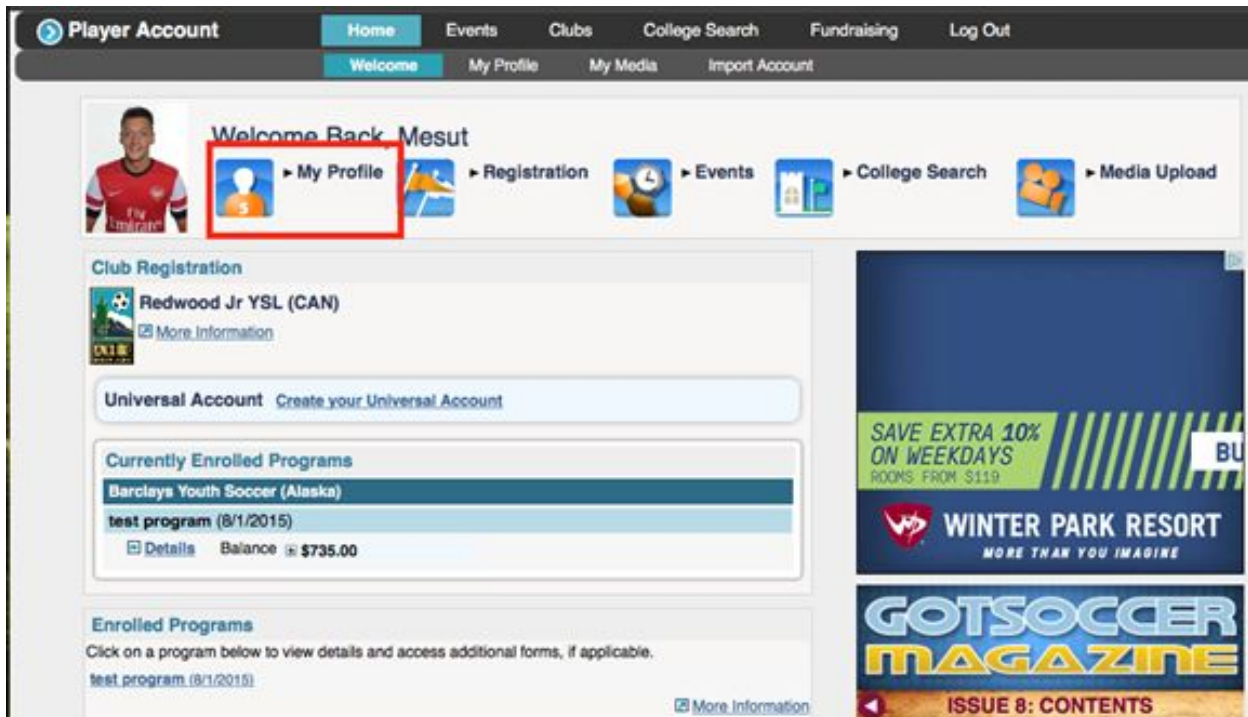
Player Account
Home Events Clubs College Search Fundraising Log Out
Welcome My Profile My Media Import Account

Fly Emirates

Welcome Back, Mesut
► My Profile ► Registration ► Events ► College Search ► Media Upload

Club Registration
Redwood Jr YSL (CAN)
More Information

Universal Account Create your Universal Account

Currently Enrolled Programs
Barclays Youth Soccer (Alaska)
test program (8/1/2015)
Details Balance $735.00

Enrolled Programs
Click on a program below to view details and access additional forms, if applicable.
test program (8/1/2015)
More Information

SAVE EXTRA 10% ON WEEKDAYS
ROOMS FROM $119
BU
WINTER PARK RESORT
MORE THAN YOU IMAGINE

GOTSOCCER MAGAZINE
ISSUE 8: CONTENTS